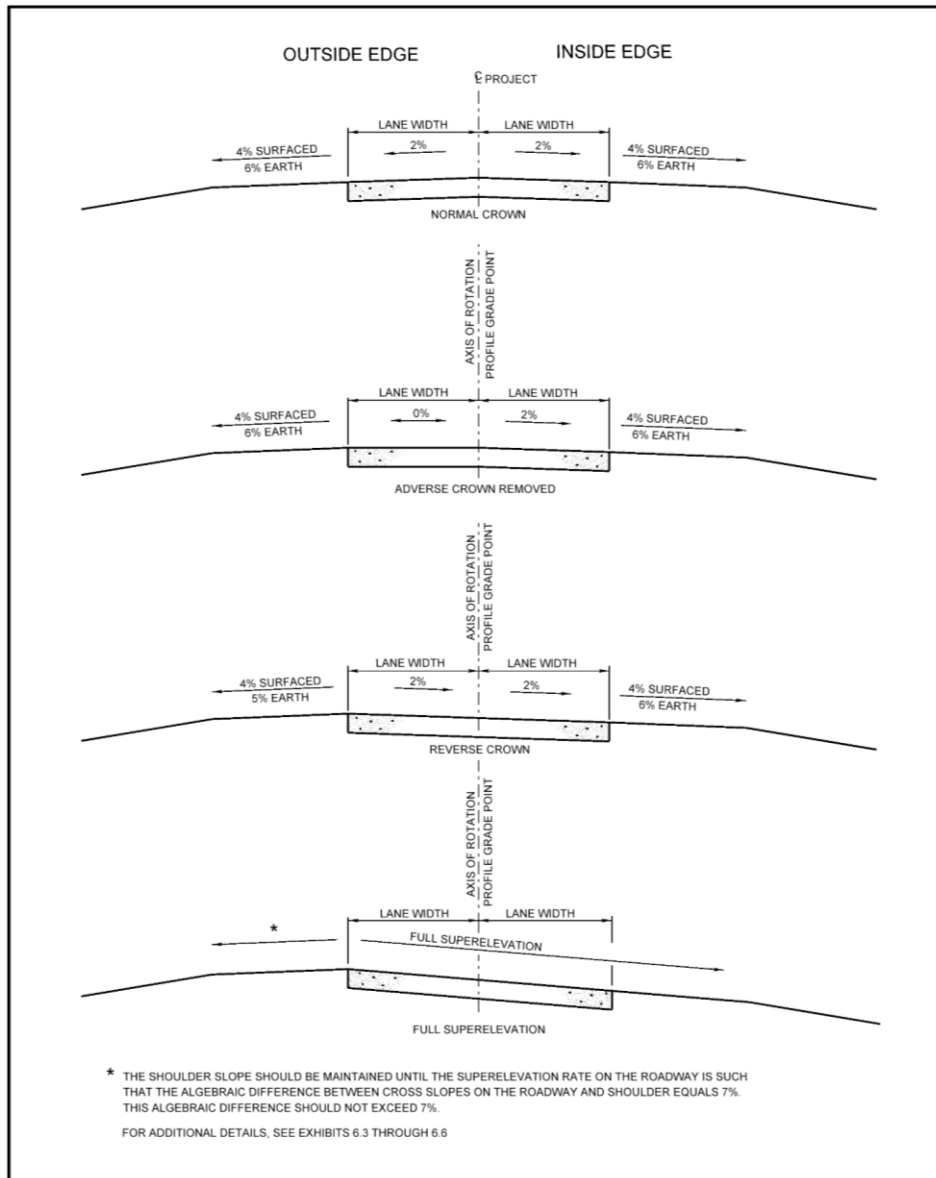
OUTSIDE EDGE

INSIDE EDGE

℄ PROJECT

LANE WIDTH

LANE WIDTH

4% SURFACED
6% EARTH

2%

2%

4% SURFACED
6% EARTH

NORMAL CROWN

AXIS OF ROTATION
PROFILE GRADE POINT

LANE WIDTH

LANE WIDTH

4% SURFACED
6% EARTH

0%

2%

4% SURFACED
6% EARTH

ADVERSE CROWN REMOVED

AXIS OF ROTATION
PROFILE GRADE POINT

LANE WIDTH

LANE WIDTH

4% SURFACED
5% EARTH

2%

2%

4% SURFACED
6% EARTH

REVERSE CROWN

AXIS OF ROTATION
PROFILE GRADE POINT

LANE WIDTH

LANE WIDTH

*

FULL SUPERELEVATION

FULL SUPERELEVATION

* THE SHOULDER SLOPE SHOULD BE MAINTAINED UNTIL THE SUPERELEVATION RATE ON THE ROADWAY IS SUCH THAT THE ALGEBRAIC DIFFERENCE BETWEEN CROSS SLOPES ON THE ROADWAY AND SHOULDER EQUALS 7%. THIS ALGEBRAIC DIFFERENCE SHOULD NOT EXCEED 7%.

FOR ADDITIONAL DETAILS, SEE EXHIBITS 6.3 THROUGH 6.6